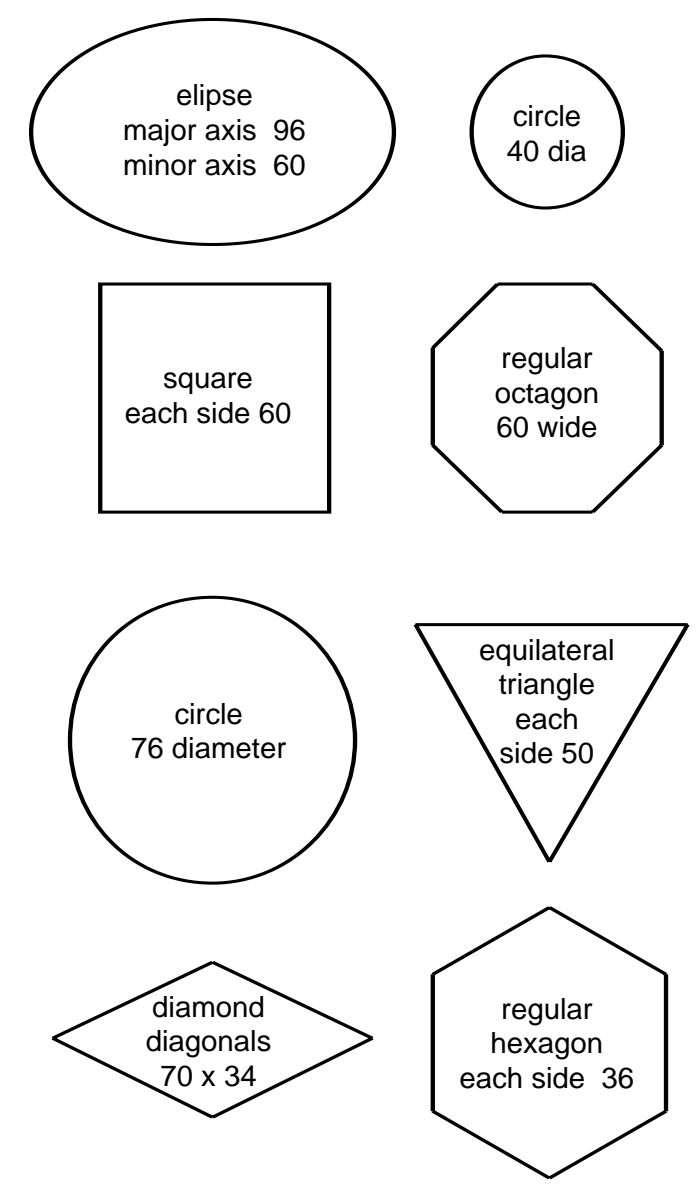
elipse
major axis 96
minor axis 60

circle
40 dia

square
each side 60

regular
octagon
60 wide

circle
76 diameter

equilateral
triangle
each
side 50

diamond
diagonals
70 x 34

regular
hexagon
each side 36